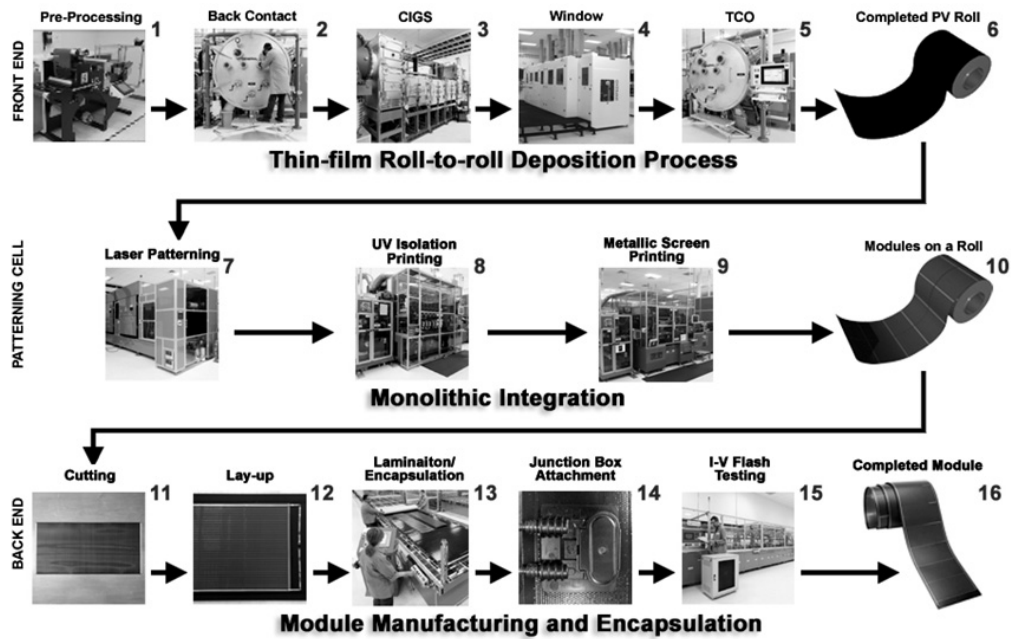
FRONT END

Pre-Processing 1

Back Contact 2

CIGS 3

Window 4

TCO 5

Completed PV Roll 6

Thin-film Roll-to-roll Deposition Process

PATTERNING CELL

Laser Patterning 7

UV Isolation Printing 8

Metallic Screen Printing 9

Modules on a Roll 10

Monolithic Integration

BACK END

Cutting 11

Lay-up 12

Laminaiton/ Encapsulation 13

Junction Box Attachment 14

I-V Flash Testing 15

Completed Module 16

Module Manufacturing and Encapsulation